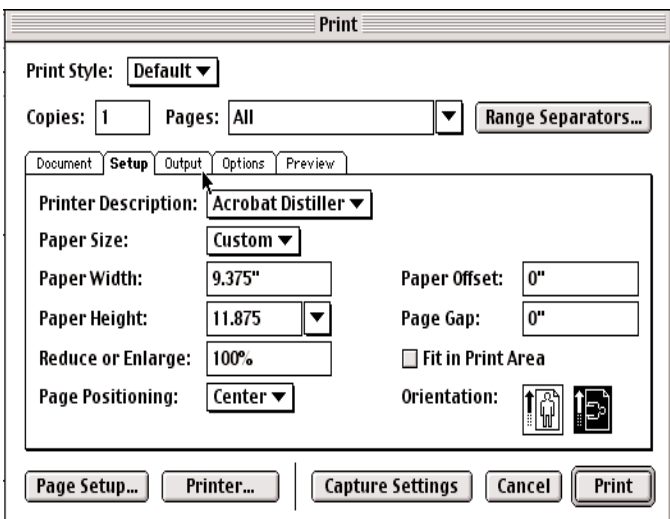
Print

Print Style: Default

Copies: 1 Pages: All Range Separators...

Document Setup Output Options Preview

Printer Description: Acrobat Distiller

Paper Size: Custom

Paper Width: 9.375"

Paper Offset: 0"

Paper Height: 11.875

Page Gap: 0"

Reduce or Enlarge: 100%

Fit in Print Area

Page Positioning: Center

Orientation:

Page Setup... Printer... Capture Settings Cancel Print